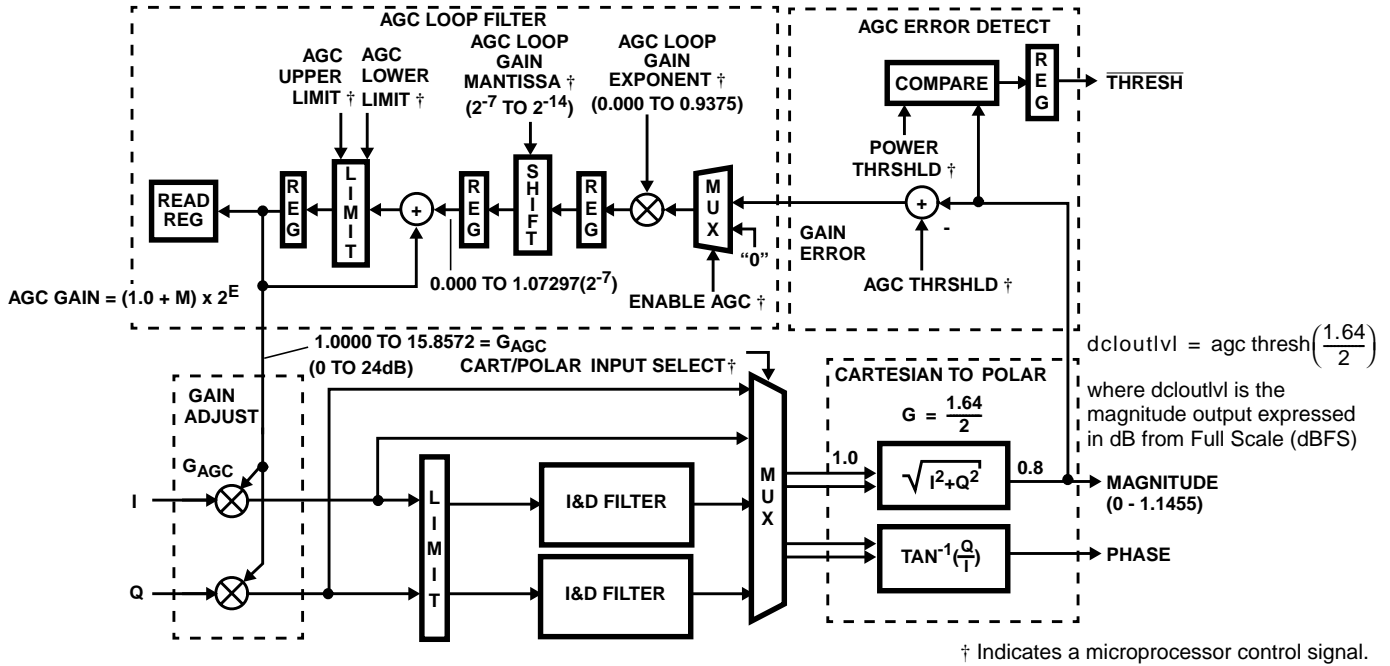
AGC LOOP FILTER

AGC ERROR DETECT

AGC UPPER LIMIT †

AGC LOWER LIMIT †

AGC LOOP GAIN MANTISSA † ($2^{-7}$ TO $2^{-14}$)

AGC LOOP GAIN EXPONENT † (0.000 TO 0.9375)

COMPARE

R E G

$\overline{THRESH}$

POWER THRSHLD †

READ REG

R E G

L I M I T

+

R E G

S H I F T

R E G

M U X

"0"

+

-

GAIN ERROR

AGC THRSHLD †

0.000 TO 1.07297($2^{-7}$)

ENABLE AGC †

AGC GAIN = (1.0 + M) x $2^E$

1.0000 TO 15.8572 = $G_{AGC}$ (0 TO 24dB)

CART/POLAR INPUT SELECT†

dcloutlvl = agc thresh$\left(\frac{1.64}{2}\right)$

where dcloutlvl is the magnitude output expressed in dB from Full Scale (dBFS)

GAIN ADJUST

$G_{AGC}$

CARTESIAN TO POLAR

$G = \frac{1.64}{2}$

1.0

$\sqrt{I^2+Q^2}$

0.8

MAGNITUDE (0 - 1.1455)

I

L I M I T

I&D FILTER

M U X

$TAN^{-1}(\frac{Q}{I})$

PHASE

Q

I&D FILTER

† Indicates a microprocessor control signal.